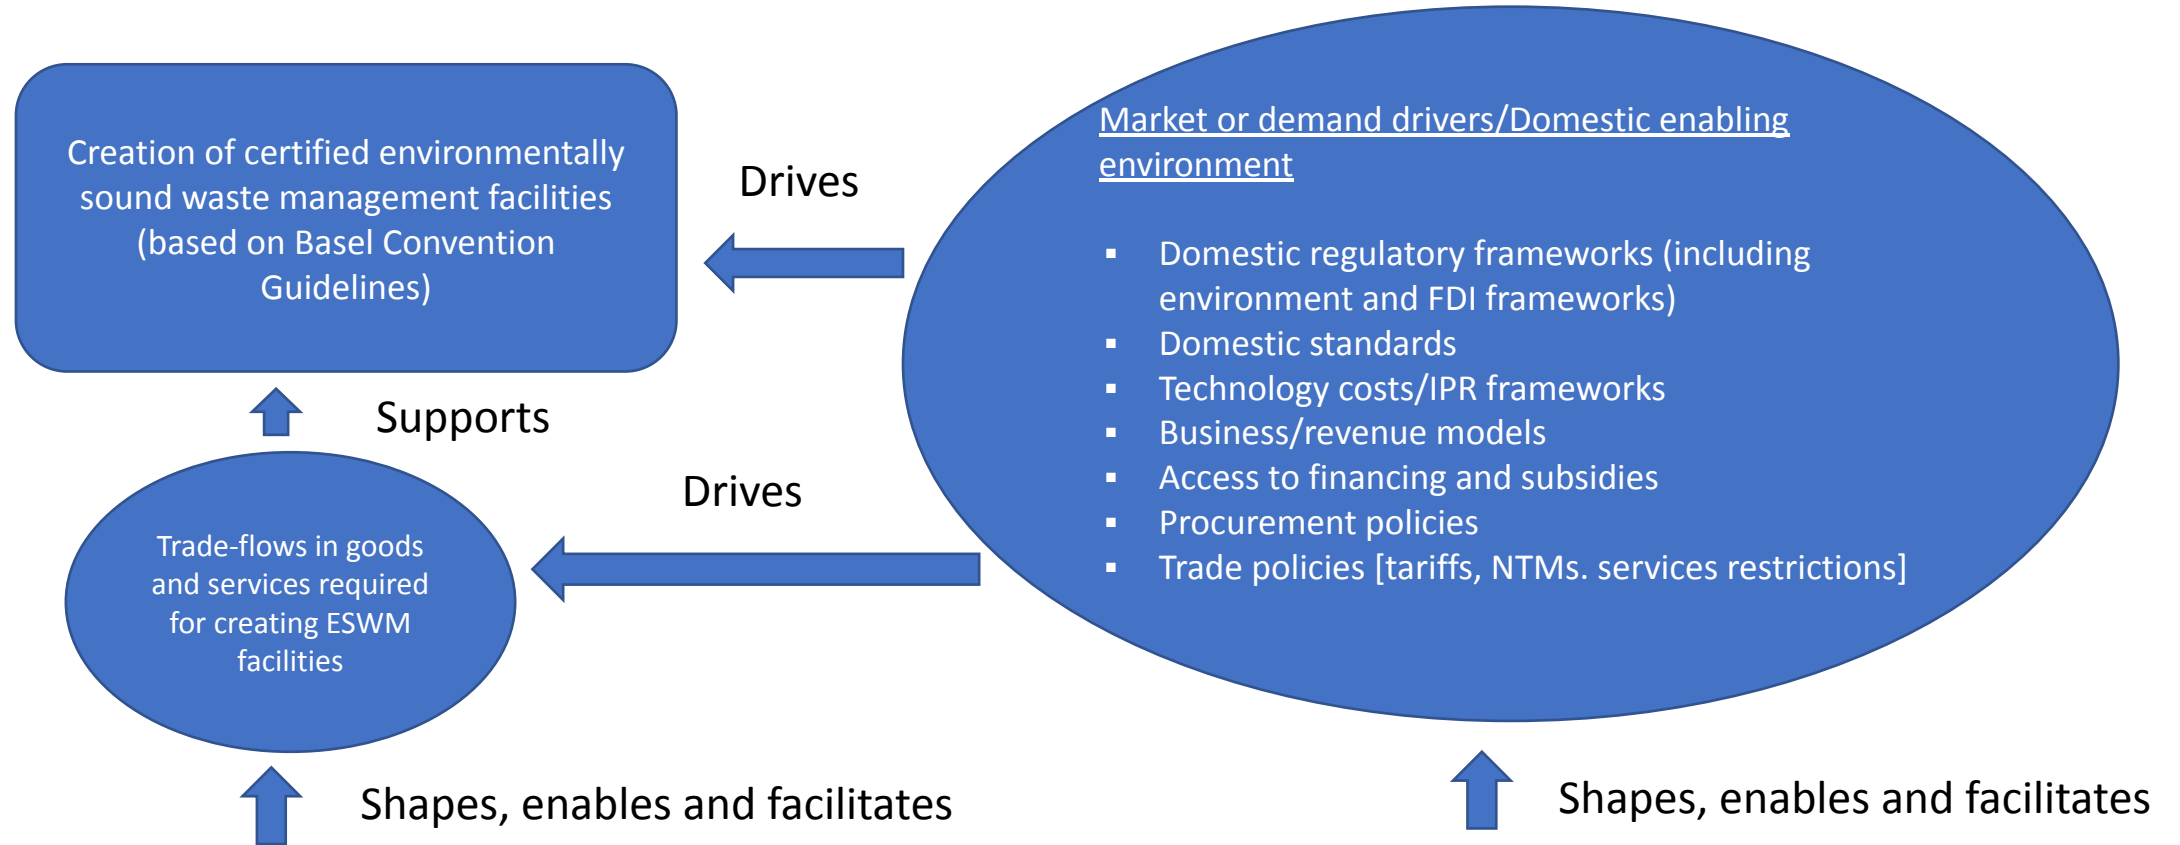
Creation of certified environmentally sound waste management facilities (based on Basel Convention Guidelines)

Drives

Market or demand drivers/Domestic enabling environment

- Domestic regulatory frameworks (including environment and FDI frameworks)
- Domestic standards
- Technology costs/IPR frameworks
- Business/revenue models
- Access to financing and subsidies
- Procurement policies
- Trade policies [tariffs, NTMs. services restrictions]

Supports

Drives

Trade-flows in goods and services required for creating ESWM facilities

Shapes, enables and facilitates

Shapes, enables and facilitates